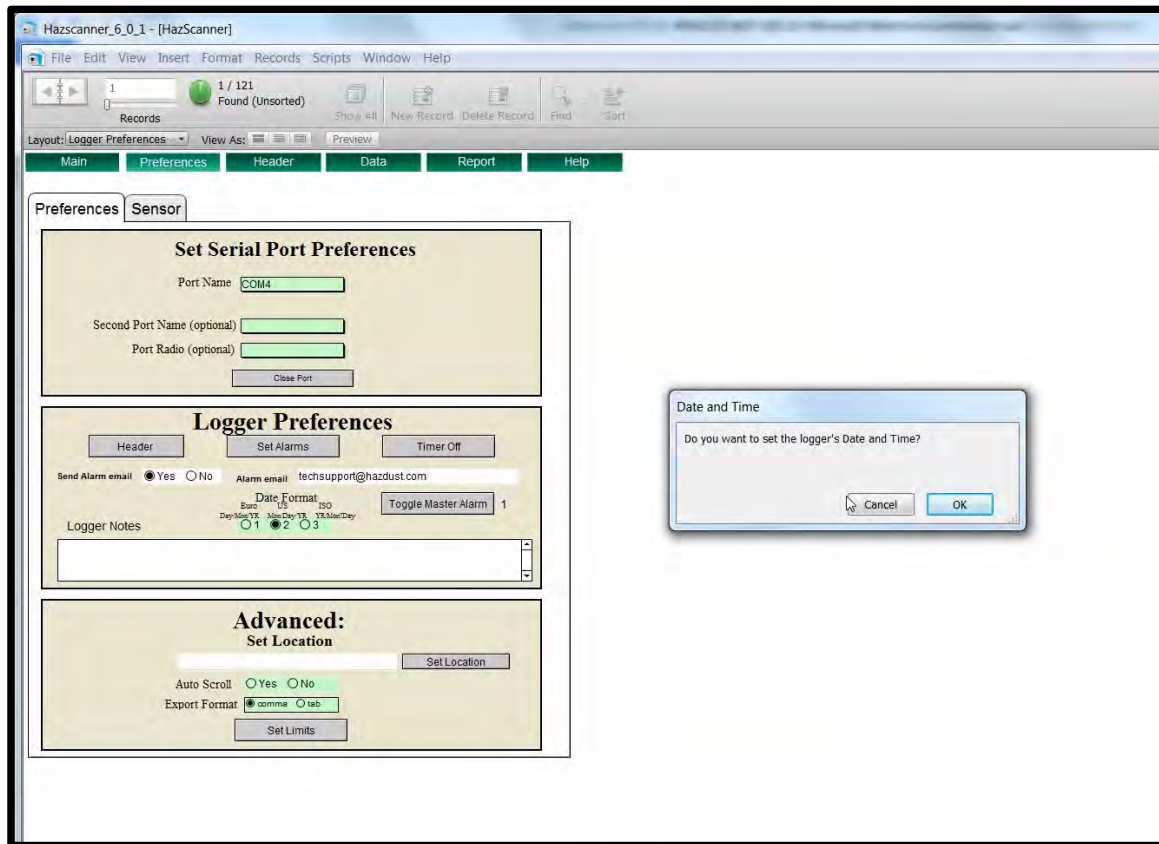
Hazscanner_6_0_1 - [HazScanner]

File Edit View Insert Format Records Scripts Window Help

1
Records
1 / 121
Found (Unsorted)
Show All New Record Delete Record Find Sort

Layout: Logger Preferences View As: Preview

Main Preferences Header Data Report Help

Preferences Sensor

Set Serial Port Preferences

Port Name COM4

Second Port Name (optional)

Port Radio (optional)

Close Port

Logger Preferences

Header Set Alarms Timer Off

Send Alarm email ◉Yes ○No Alarm email techsupport@hazdust.com

Date Format
Euro US ISO
Day/Mon/YR Mon/Day/YR YR/Mon/Day
○1 ◉2 ○3

Toggle Master Alarm 1

Logger Notes

Advanced:
Set Location

Set Location

Auto Scroll ○Yes ○No

Export Format ◉comma ○tab

Set Limits

Date and Time

Do you want to set the logger's Date and Time?

Cancel OK